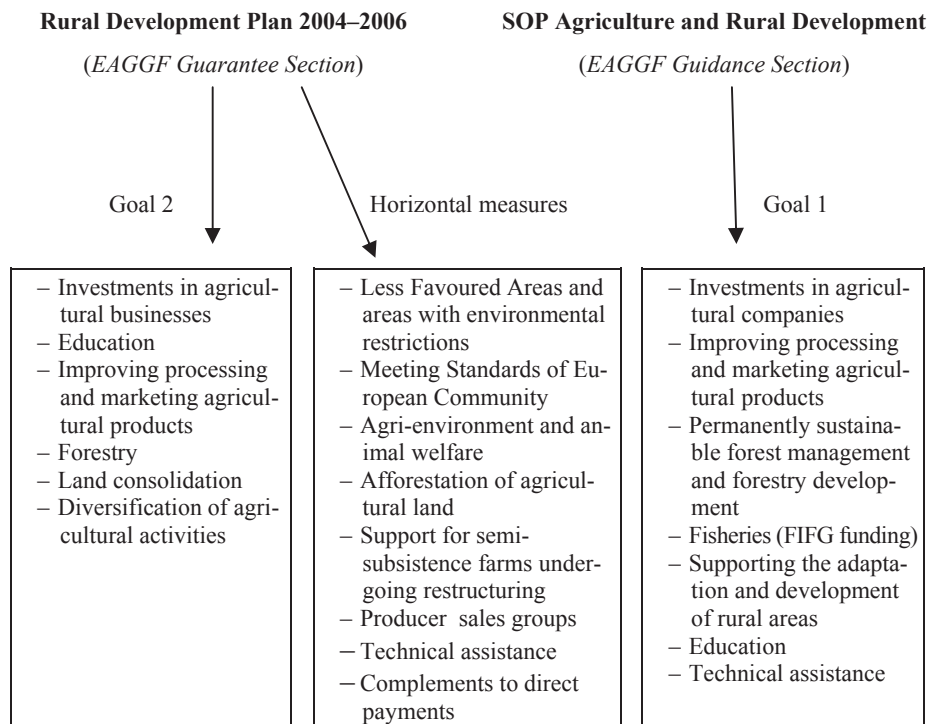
**Rural Development Plan 2004–2006**

(*EAGGF Guarantee Section*)

**SOP Agriculture and Rural Development**

(*EAGGF Guidance Section*)

Goal 2

Horizontal measures

Goal 1

– Investments in agricultural businesses
– Education
– Improving processing and marketing agricultural products
– Forestry
– Land consolidation
– Diversification of agricultural activities

– Less Favoured Areas and areas with environmental restrictions
– Meeting Standards of European Community
– Agri-environment and animal welfare
– Afforestation of agricultural land
– Support for semi-subsistence farms undergoing restructuring
– Producer sales groups
– Technical assistance
– Complements to direct payments

– Investments in agricultural companies
– Improving processing and marketing agricultural products
– Permanently sustainable forest management and forestry development
– Fisheries (FIFG funding)
– Supporting the adaptation and development of rural areas
– Education
– Technical assistance